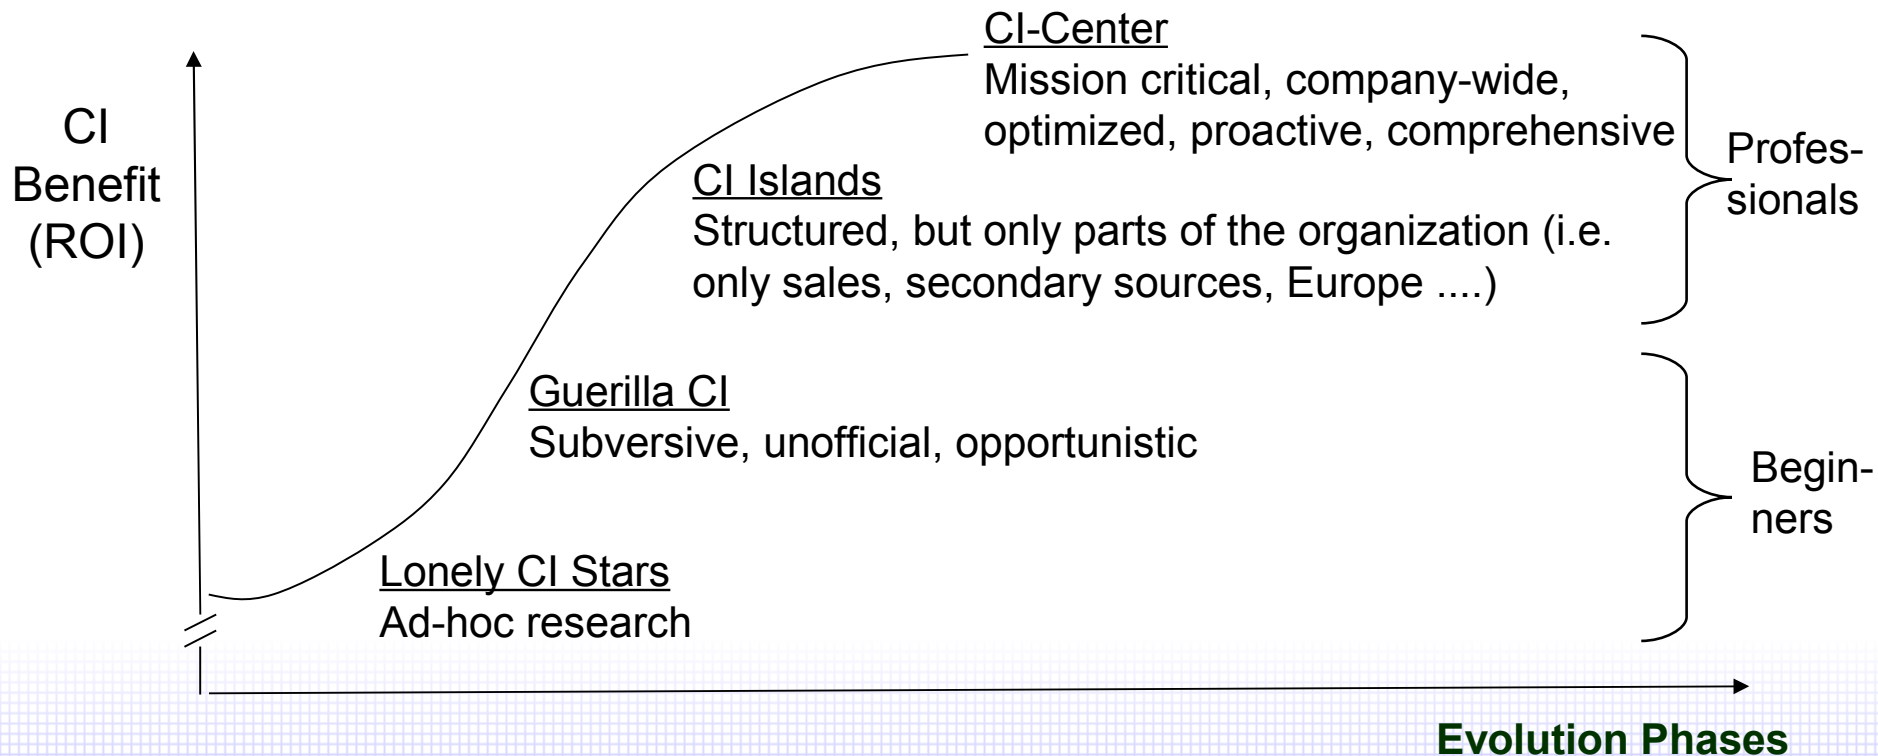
CI Benefit (ROI)

CI-Center
Mission critical, company-wide, optimized, proactive, comprehensive

Professionals

CI Islands
Structured, but only parts of the organization (i.e. only sales, secondary sources, Europe ....)

Guerilla CI
Subversive, unofficial, opportunistic

Beginners

Lonely CI Stars
Ad-hoc research

Evolution Phases